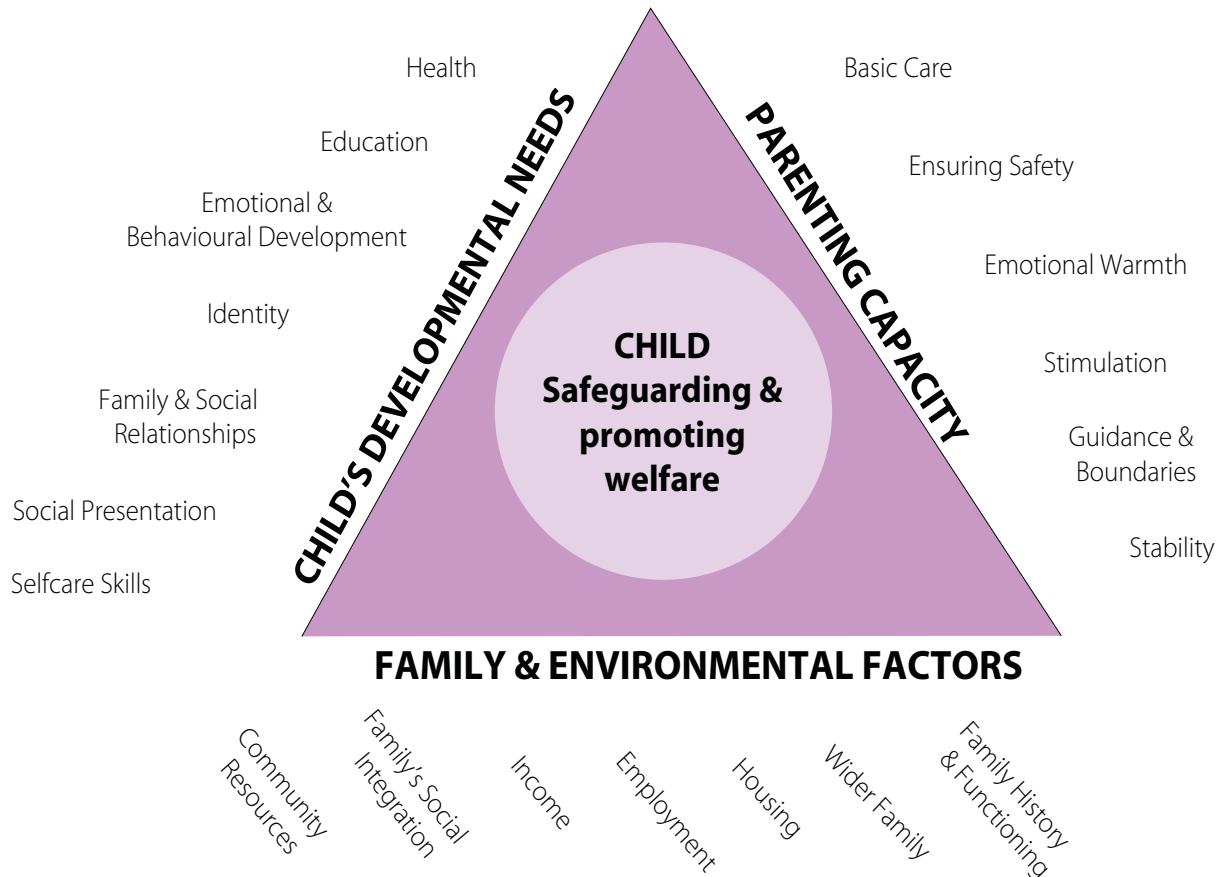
Health

Education

Emotional & Behavioural Development

Identity

Family & Social Relationships

Social Presentation

Selfcare Skills

CHILD'S DEVELOPMENTAL NEEDS

PARENTING CAPACITY

Basic Care

Ensuring Safety

Emotional Warmth

Stimulation

Guidance & Boundaries

Stability

CHILD
Safeguarding & promoting welfare

FAMILY & ENVIRONMENTAL FACTORS

Community Resources

Family's Social Integration

Income

Employment

Housing

Wider Family

Family History & Functioning